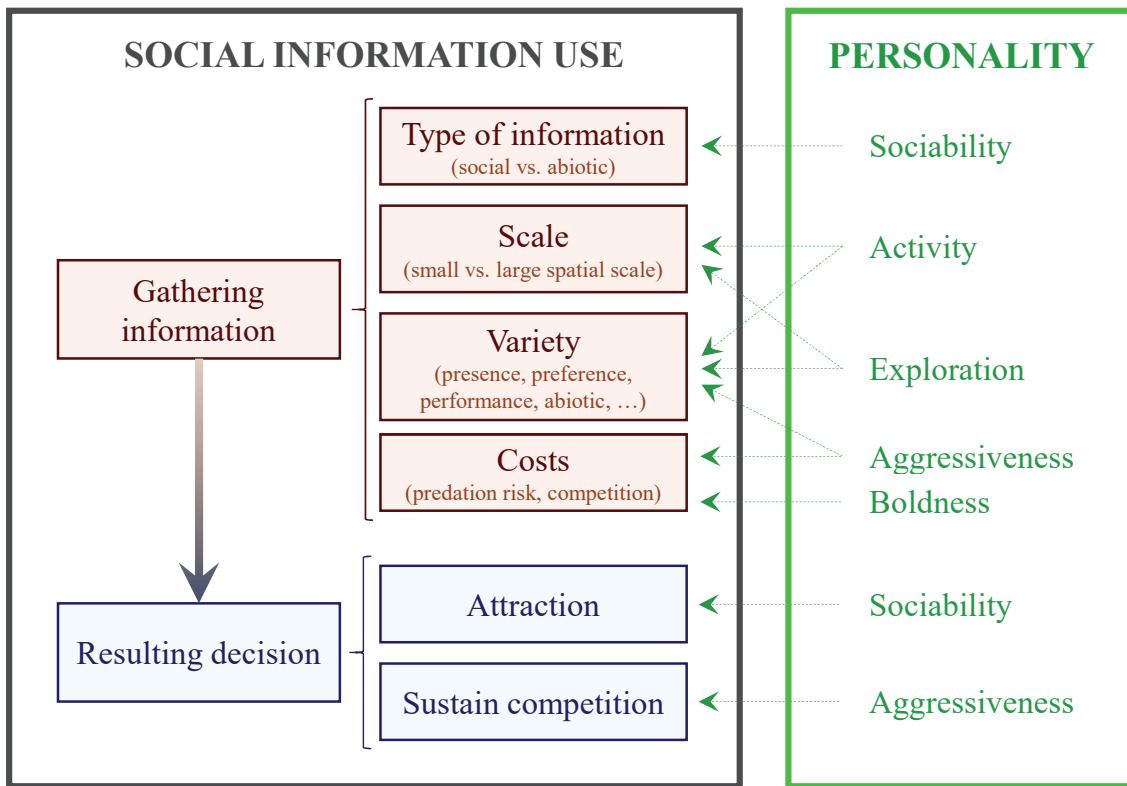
SOCIAL INFORMATION USE

PERSONALITY

Gathering information

Type of information
(social vs. abiotic)

Scale
(small vs. large spatial scale)

Variety
(presence, preference, performance, abiotic, …)

Costs
(predation risk, competition)

Resulting decision

Attraction

Sustain competition

Sociability

Activity

Exploration

Aggressiveness

Boldness

Sociability

Aggressiveness